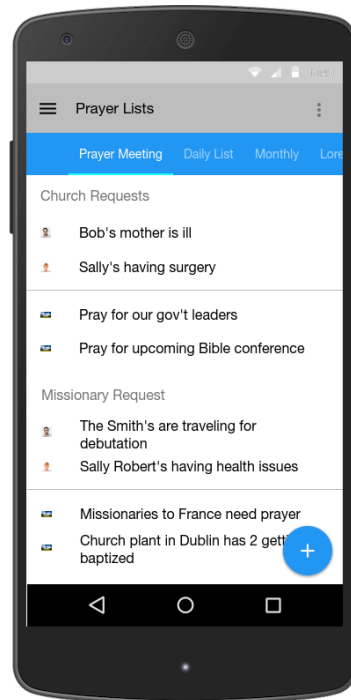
Prayer Lists

Prayer Meeting Daily List Monthly Lore

Church Requests

Bob's mother is ill

Sally's having surgery

Pray for our gov't leaders

Pray for upcoming Bible conference

Missionary Request

The Smith's are traveling for debutation

Sally Robert's having health issues

Missionaries to France need prayer

Church plant in Dublin has 2 gett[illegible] baptized

+